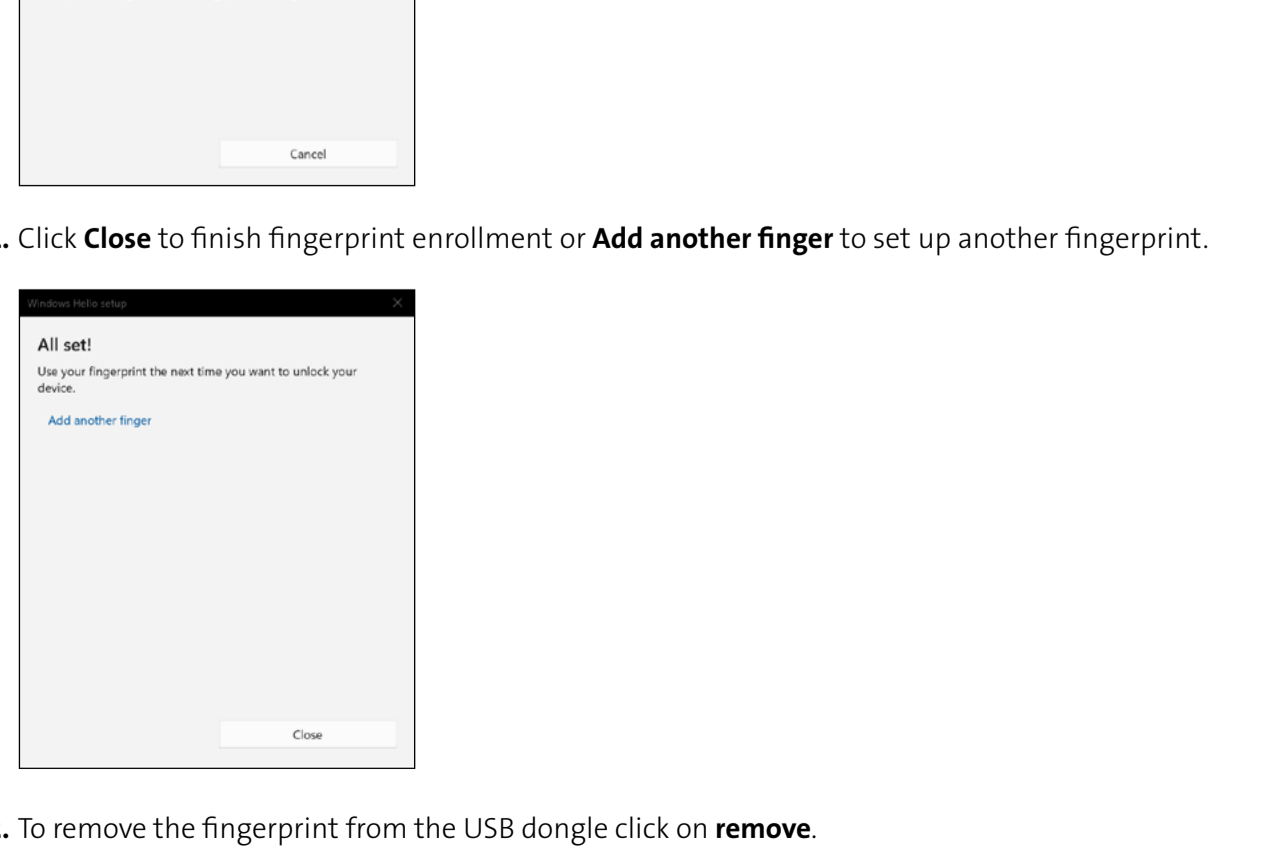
Cancel

. Click **Close** to finish fingerprint enrollment or **Add another finger** to set up another fingerprint.

Windows Hello setup

All set!

Use your fingerprint the next time you want to unlock your device.

Add another finger

Close

. To remove the fingerprint from the USB dongle click on **remove**.